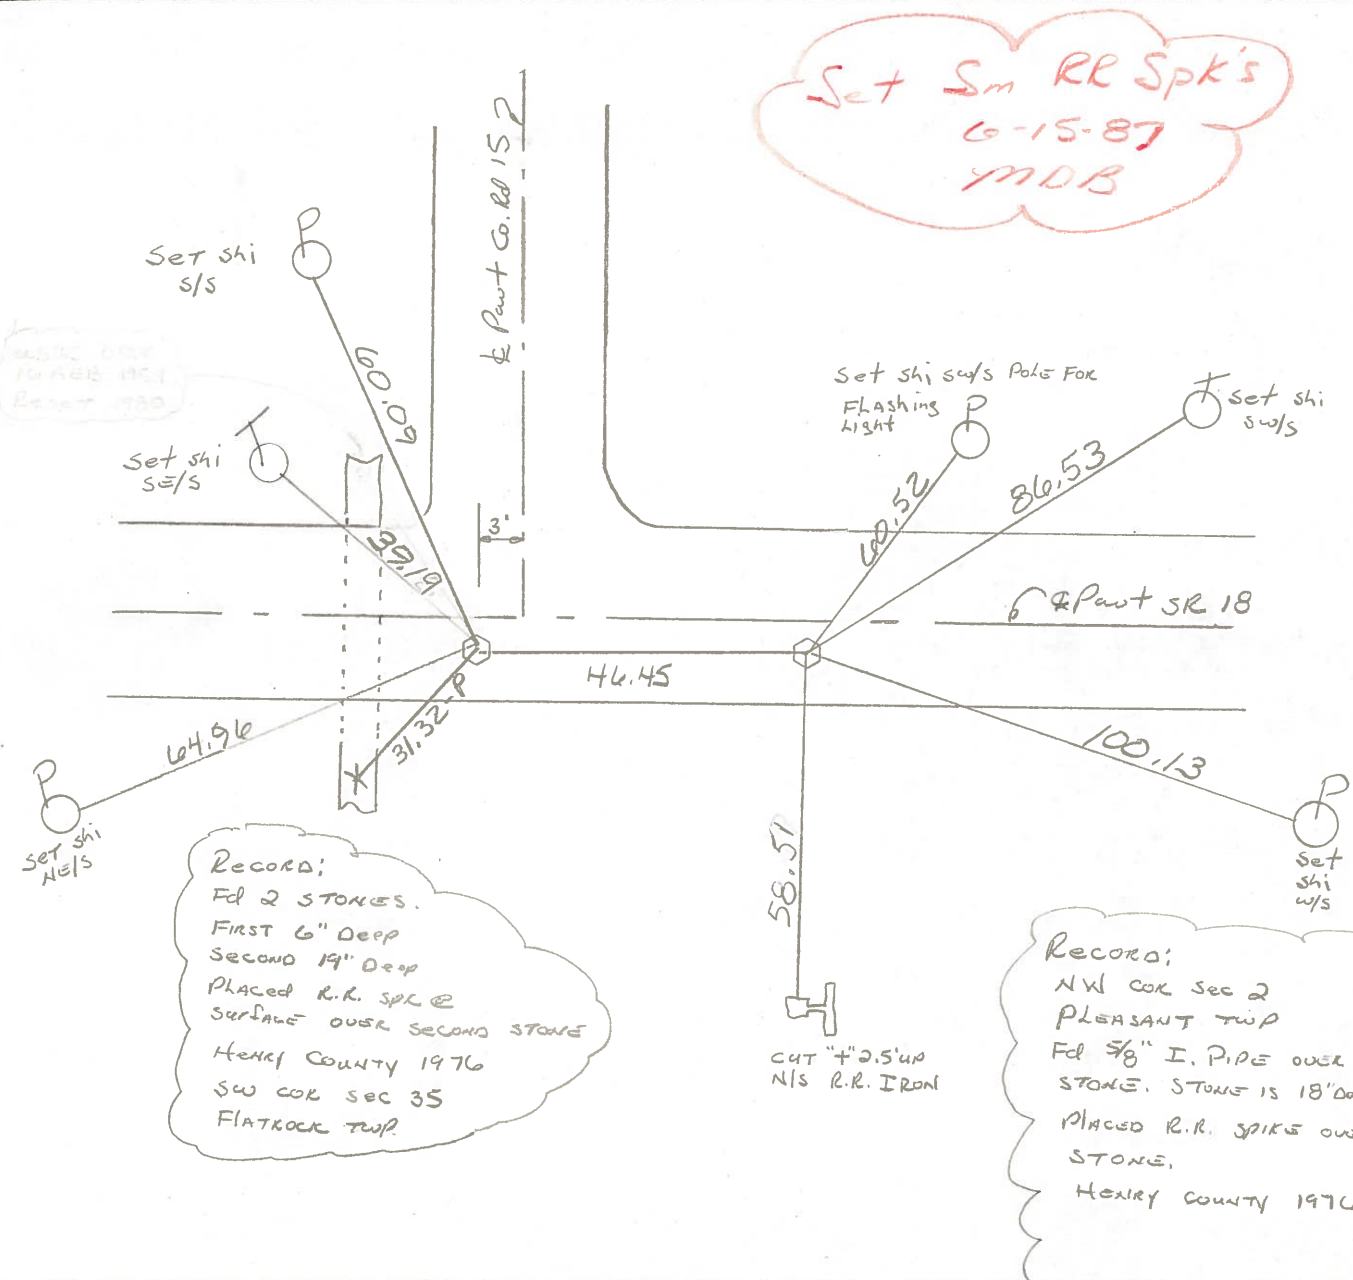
Set Sm RR Spk's
6-15-87
MDB

℄ Pavt Co. Rd 152

Set shi S/S

60.00

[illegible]
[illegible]
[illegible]

Set shi SE/S

39.19

3'

Set shi sw/s Pole For Flashing Light

60.52

Set shi sw/s

86.53

℄ Pavt SR 18

46.45

64.96

31.32

100.13

Set shi NE/S

Set shi w/s

58.51

Cut "+" 2.5'up N/S R.R. Iron

Record;
Fd 2 Stones.
First 6" Deep
Second 19" Deep
Placed R.R. Spk @ Surface over second stone
Henry County 1976
SW cor Sec 35
Flatrock Twp

Record;
NW cor Sec 2
Pleasant Twp
Fd 5/8" I. Pipe over
Stone. Stone is 18"D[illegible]
Placed R.R. Spike o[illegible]
Stone.
Henry County 197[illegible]